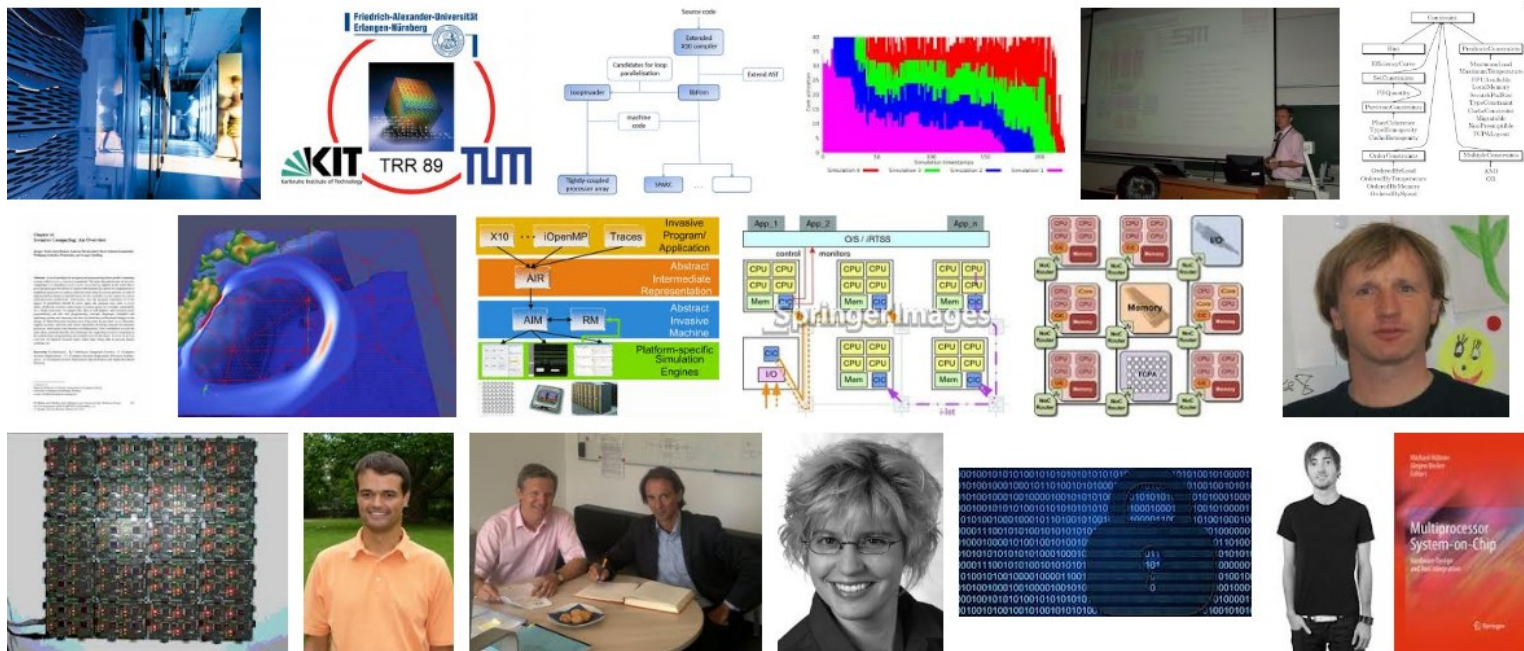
Friedrich-Alexander-Universität Erlangen-Nürnberg

KIT Karlsruhe Institute of Technology

TRR 89

TUM

Source code

Extended X10 compiler

Candidates for loop parallelization

Extend AST

loopinvader

Bilton

machine code

Tightly-coupled processor array

SPARC

...

Simulation timestamps

Simulation 4

Simulation 3

Simulation 2

Simulation 1

Constraints

Chapter 11

Invasive Computing: An Overview

X10

iOpenMP

Traces

Invasive Program/ Application

AIR

Abstract Intermediate Representation

AIM

RM

Abstract Invasive Machine

Platform-specific Simulation Engines

App_1

App_2

App_n

O/S / iRTSS

control

monitors

CPU

Mem

CiC

I/O

i-let

SpringerImages

Memory

TCPA

I/O

Multiprocessor System-on-Chip

Springer